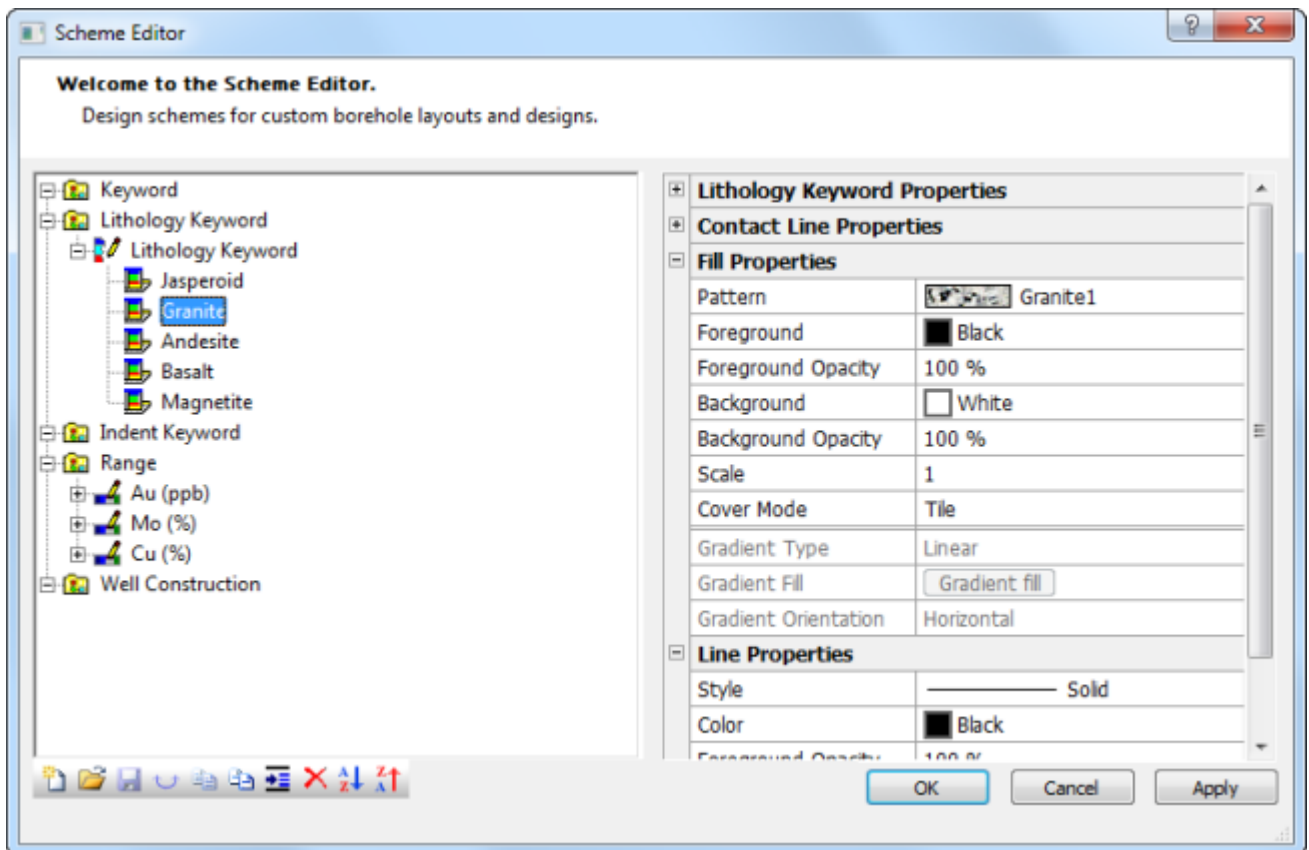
Scheme Editor

Welcome to the Scheme Editor.

Design schemes for custom borehole layouts and designs.

Keyword
Lithology Keyword
Lithology Keyword
Jasperoid
Granite
Andesite
Basalt
Magnetite
Indent Keyword
Range
Au (ppb)
Mo (%)
Cu (%)
Well Construction

Lithology Keyword Properties
Contact Line Properties
Fill Properties

| | |
|---|---|
| Pattern | Granite1 |
| Foreground | Black |
| Foreground Opacity | 100 % |
| Background | White |
| Background Opacity | 100 % |
| Scale | 1 |
| Cover Mode | Tile |
| Gradient Type | Linear |
| Gradient Fill | Gradient fill |
| Gradient Orientation | Horizontal |

Line Properties

| | |
|---|---|
| Style | Solid |
| Color | Black |
| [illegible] | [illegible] |

OK Cancel Apply